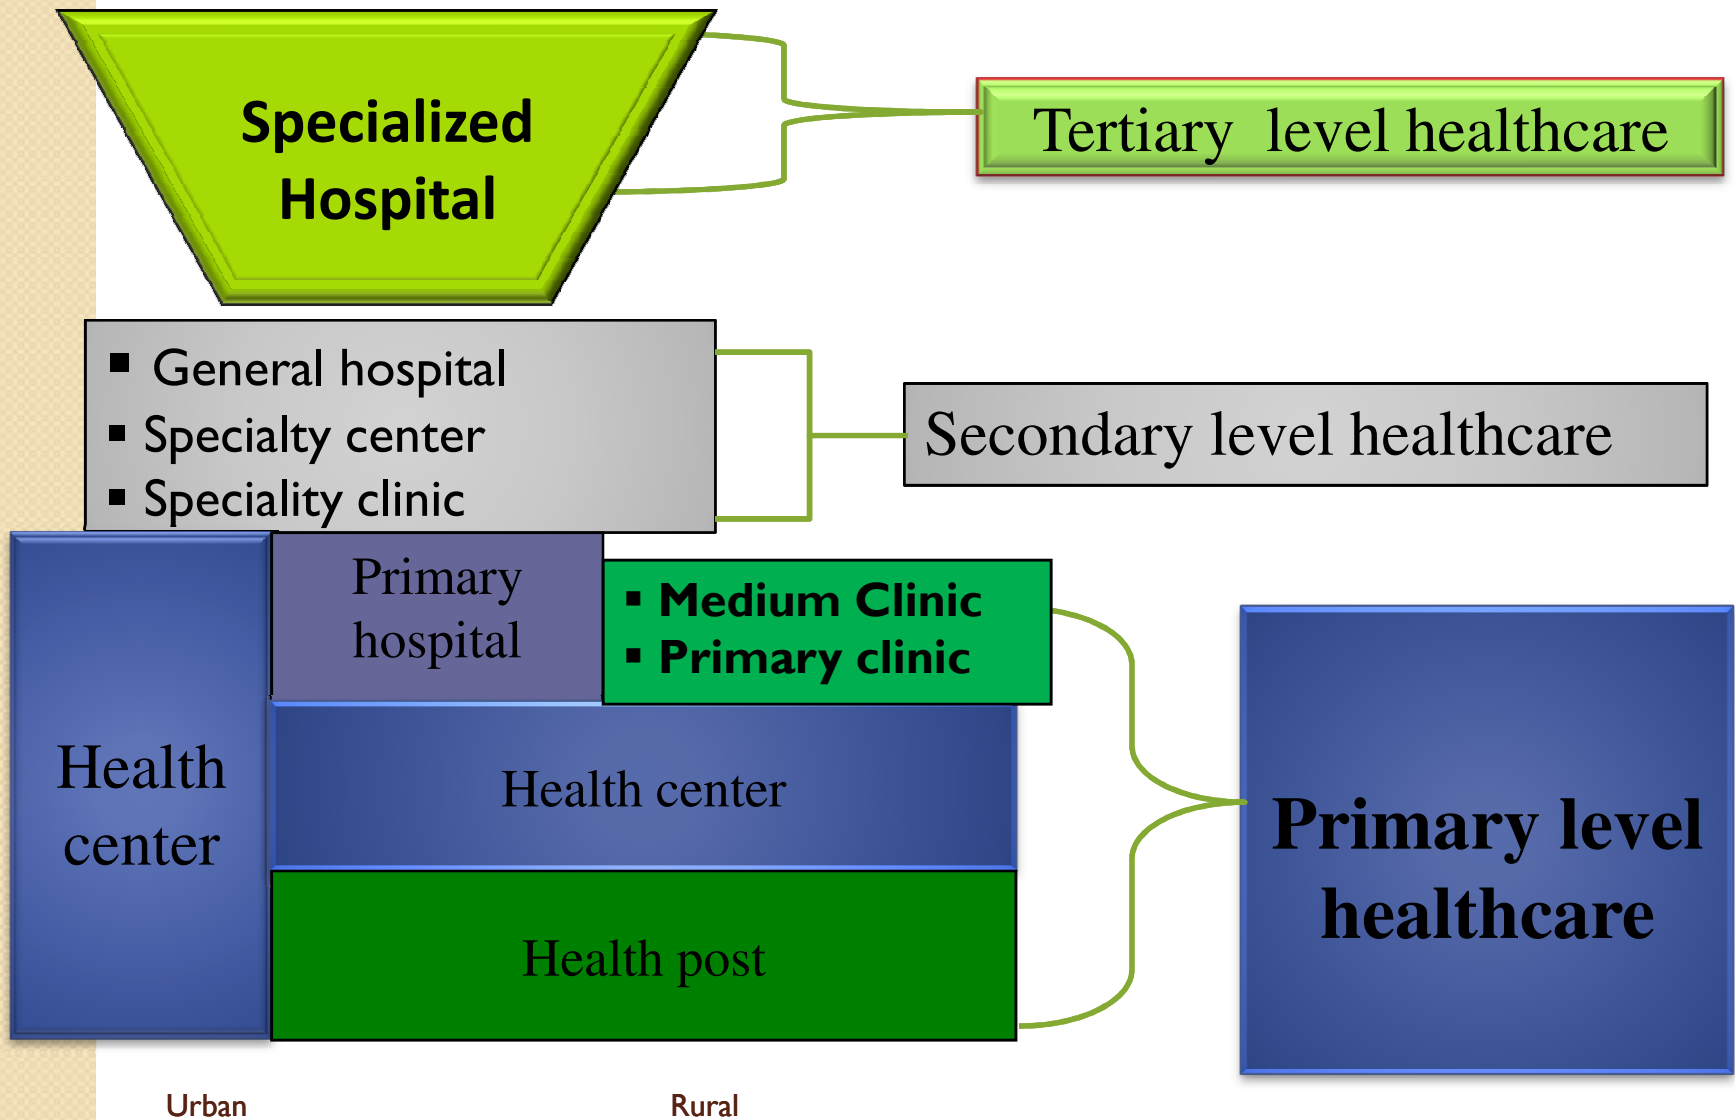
Specialized Hospital

Tertiary level healthcare

▪ General hospital
▪ Specialty center
▪ Speciality clinic

Secondary level healthcare

Health center

Primary hospital

▪ Medium Clinic
▪ Primary clinic

Health center

Health post

Primary level healthcare

Urban

Rural